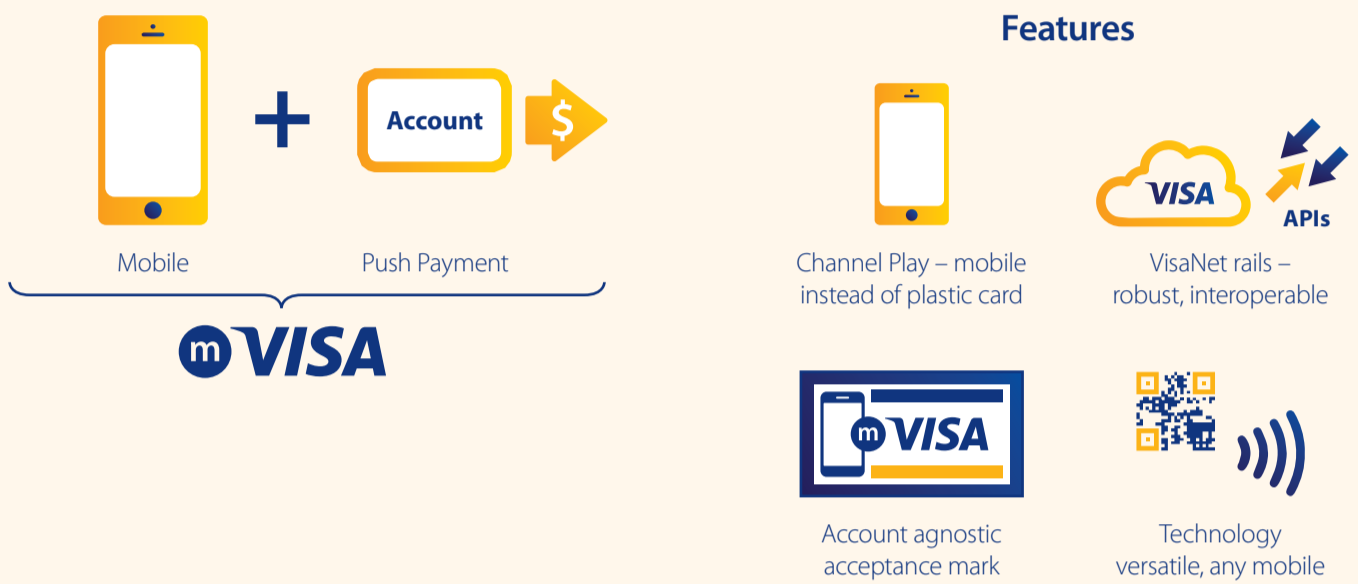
+

Account

$

Mobile

Push Payment

m VISA

Features

Channel Play – mobile instead of plastic card

VISA

APIs

VisaNet rails – robust, interoperable

m VISA

Account agnostic acceptance mark

Technology versatile, any mobile